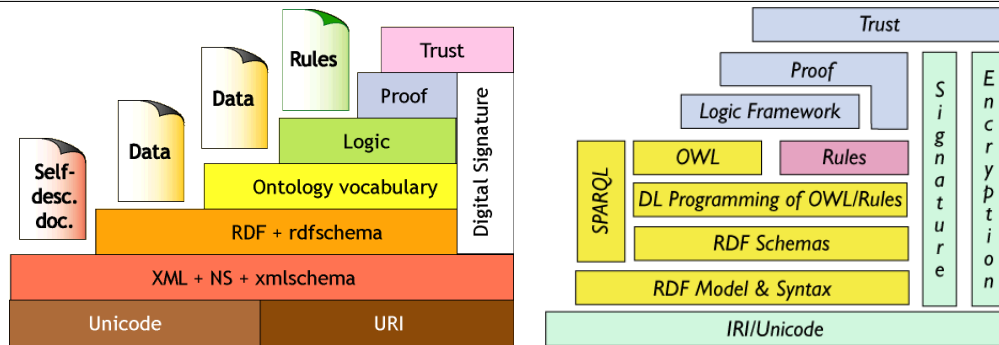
Self-desc. doc.

Data

Data

Rules

Trust

Proof

Logic

Digital Signature

Ontology vocabulary

RDF + rdfschema

XML + NS + xmlschema

Unicode

URI

Trust

Proof

Logic Framework

SPARQL

OWL

Rules

DL Programming of OWL/Rules

RDF Schemas

RDF Model & Syntax

IRI/Unicode

Signature

Encryption